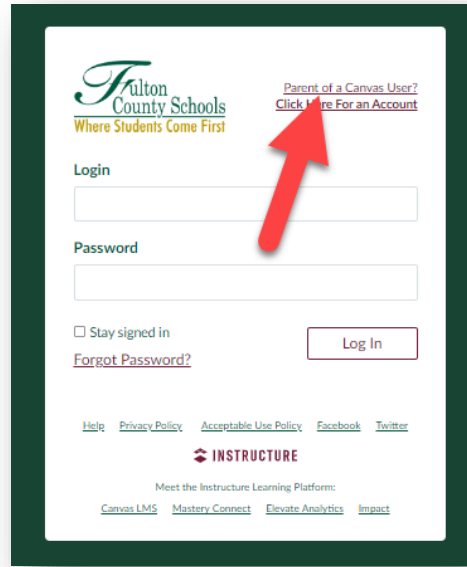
Fulton County Schools
Where Students Come First

Parent of a Canvas User?
Click Here For an Account

Login

Password

Stay signed in

Forgot Password?

Log In

Help Privacy Policy Acceptable Use Policy Facebook Twitter

INSTRUCTURE

Meet the Instructure Learning Platform:

Canvas LMS Mastery Connect Elevate Analytics Impact